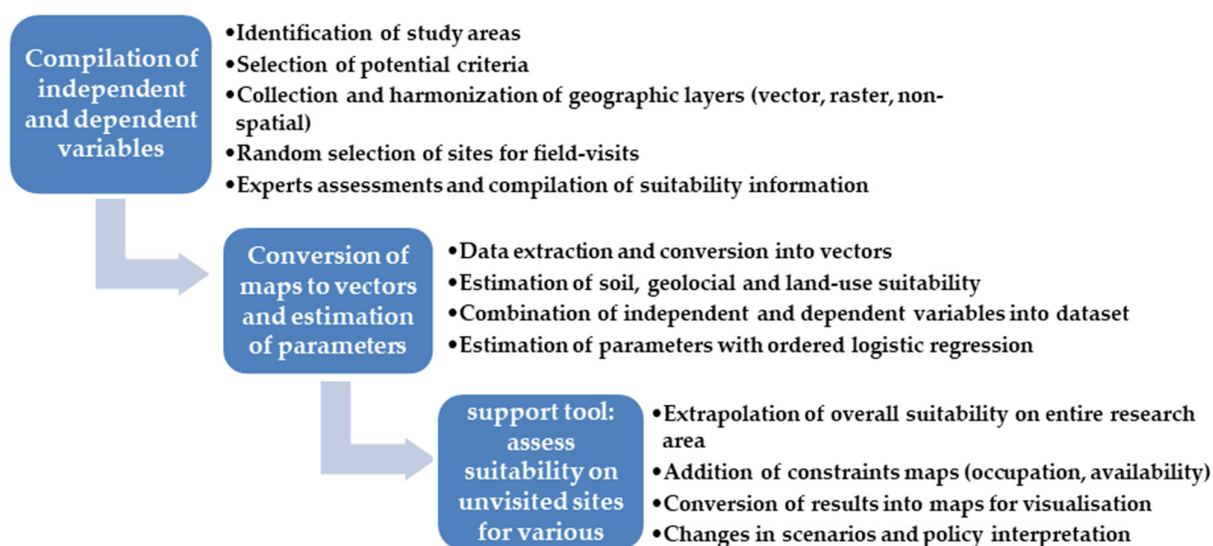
Compilation of independent and dependent variables

•Identification of study areas
•Selection of potential criteria
•Collection and harmonization of geographic layers (vector, raster, non-spatial)
•Random selection of sites for field-visits
•Experts assessments and compilation of suitability information

Conversion of maps to vectors and estimation of parameters

•Data extraction and conversion into vectors
•Estimation of soil, geolocial and land-use suitability
•Combination of independent and dependent variables into dataset
•Estimation of parameters with ordered logistic regression

support tool: assess suitability on unvisited sites for various

•Extrapolation of overall suitability on entire research area
•Addition of constraints maps (occupation, availability)
•Conversion of results into maps for visualisation
•Changes in scenarios and policy interpretation